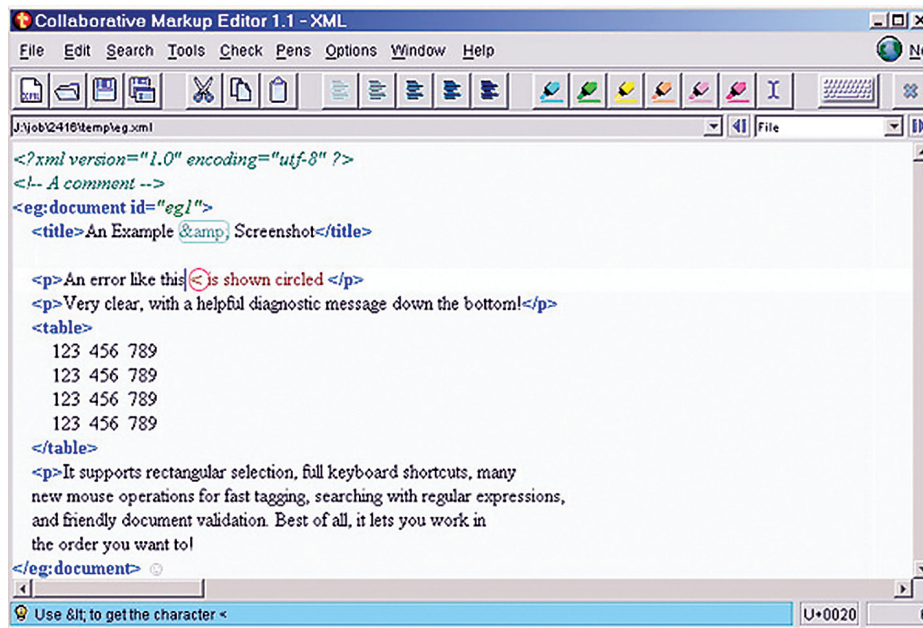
Collaborative Markup Editor 1.1 - XML

File Edit Search Tools Check Pens Options Window Help

J:\job\2416\temp\eg.xml

File

<?xml version="1.0" encoding="utf-8" ?>
<!-- A comment -->
<eg:document id="eg1">
<title>An Example &amp; Screenshot</title>

<p>An error like this < is shown circled </p>
<p>Very clear, with a helpful diagnostic message down the bottom!</p>
<table>
123 456 789
123 456 789
123 456 789
123 456 789
</table>
<p>It supports rectangular selection, full keyboard shortcuts, many new mouse operations for fast tagging, searching with regular expressions, and friendly document validation. Best of all, it lets you work in the order you want to!
</eg:document>

Use &lt; to get the character <

U+0020